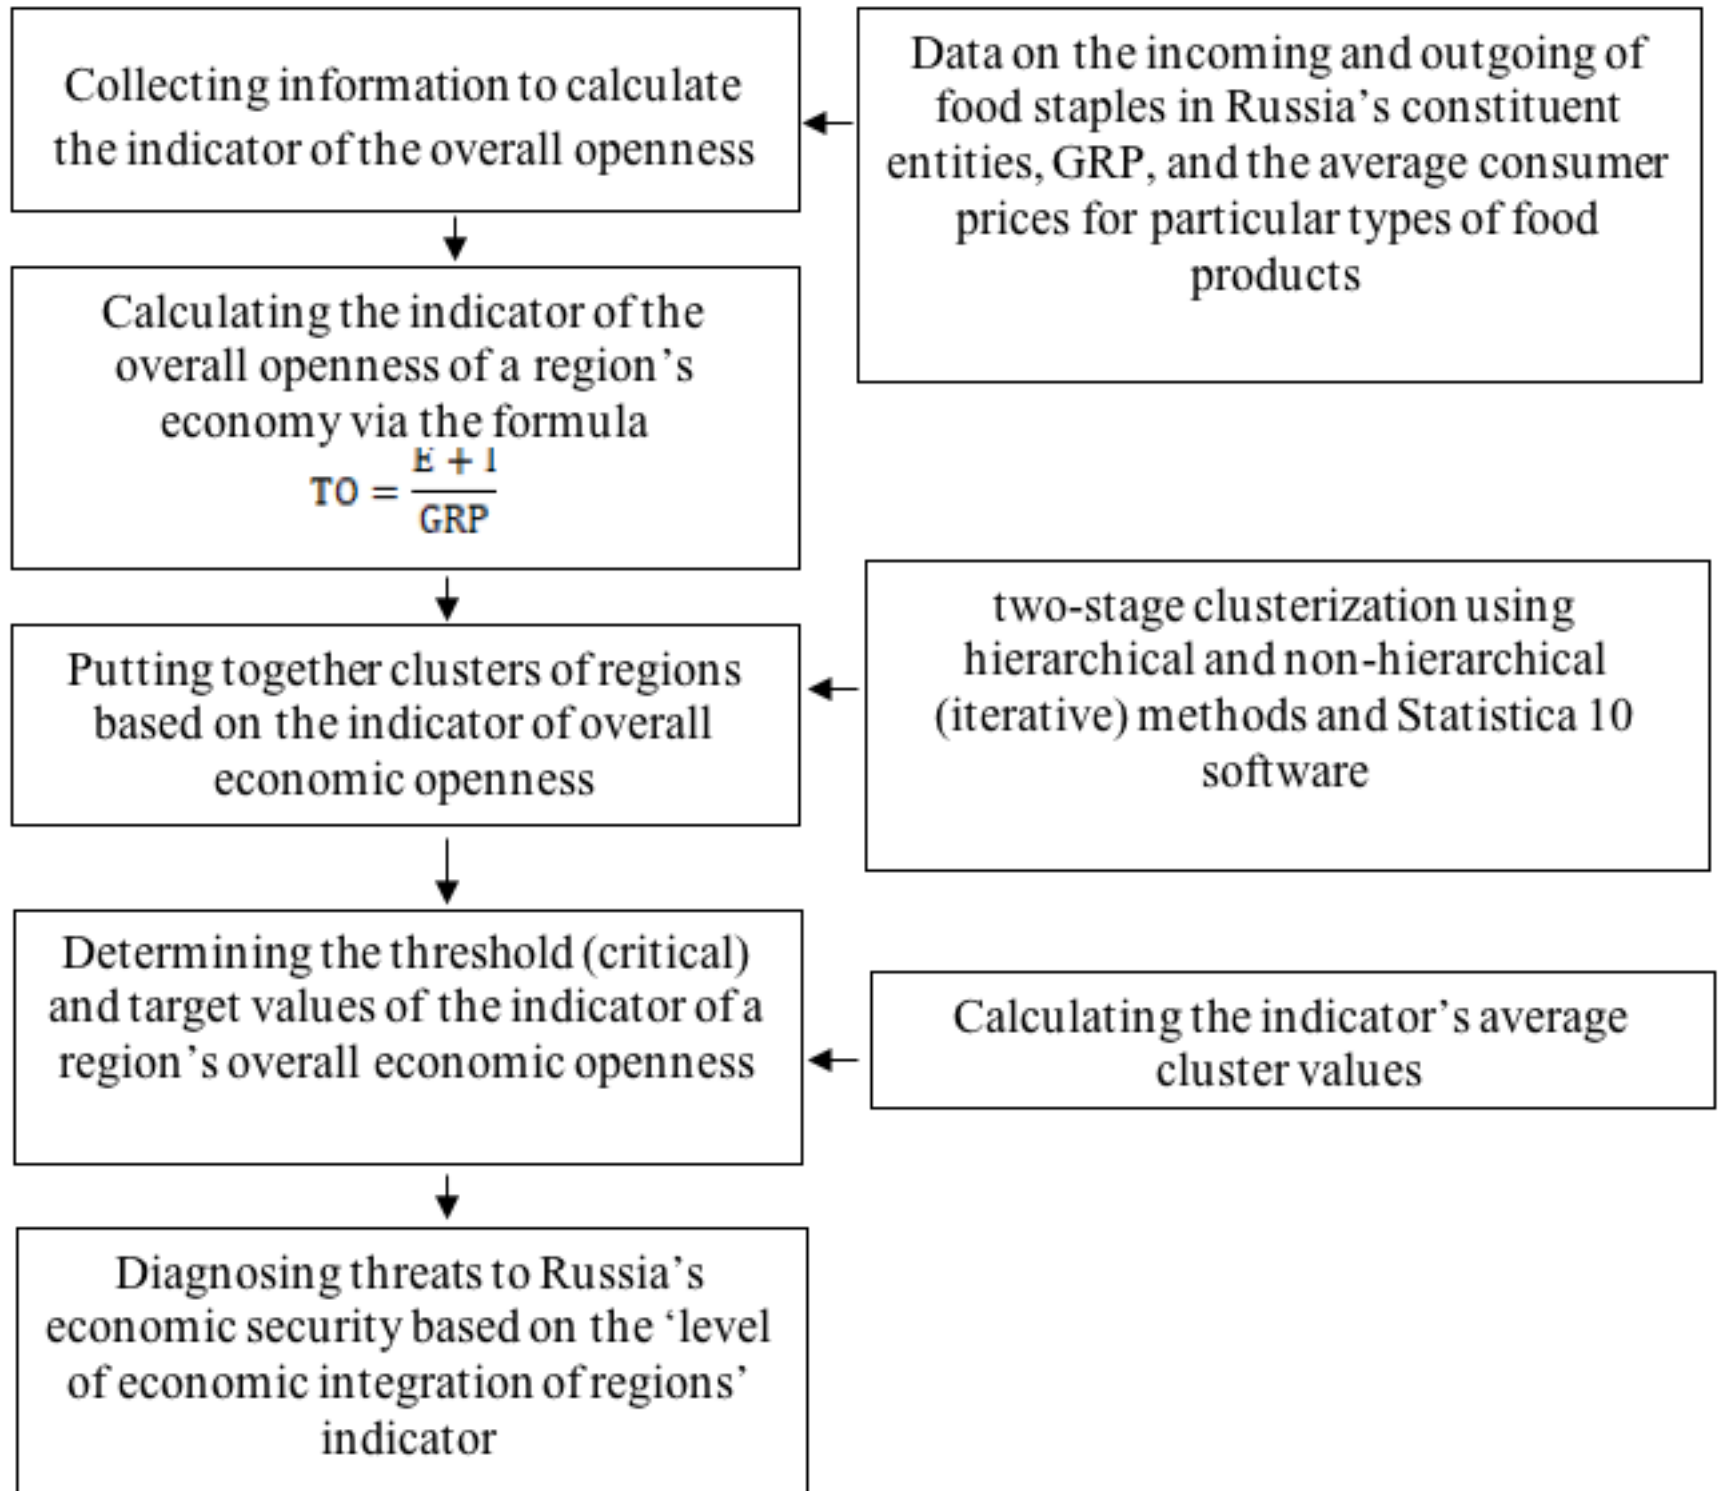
Collecting information to calculate the indicator of the overall openness

Data on the incoming and outgoing of food staples in Russia's constituent entities, GRP, and the average consumer prices for particular types of food products

Calculating the indicator of the overall openness of a region's economy via the formula $TO = \frac{E + I}{GRP}$

Putting together clusters of regions based on the indicator of overall economic openness

two-stage clusterization using hierarchical and non-hierarchical (iterative) methods and Statistica 10 software

Determining the threshold (critical) and target values of the indicator of a region's overall economic openness

Calculating the indicator's average cluster values

Diagnosing threats to Russia's economic security based on the 'level of economic integration of regions' indicator